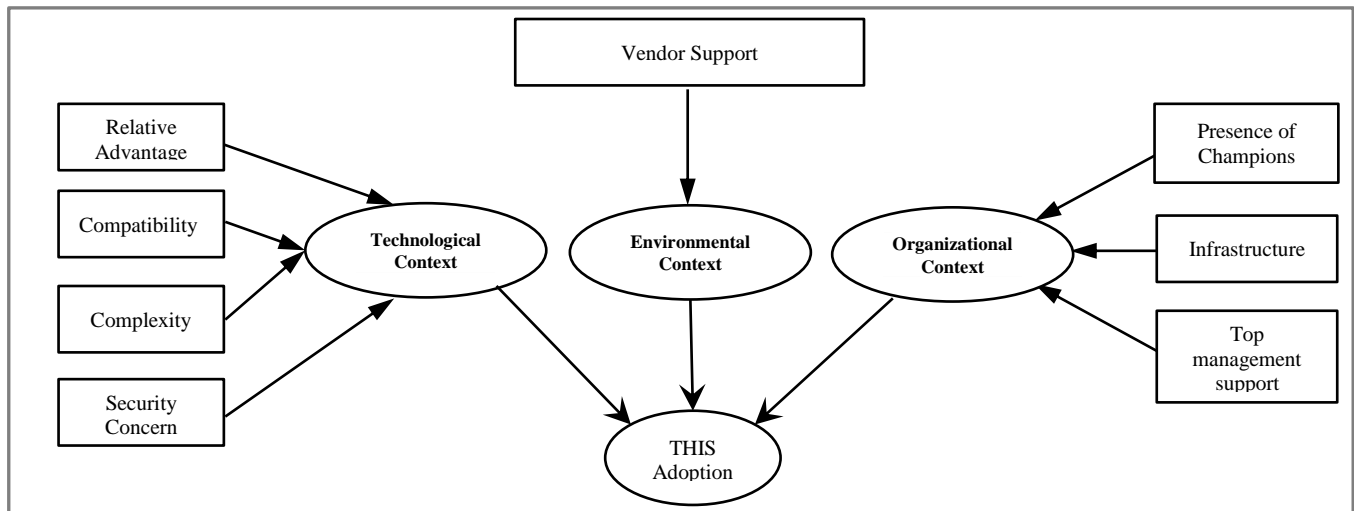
Vendor Support

Relative Advantage

Compatibility

Complexity

Security Concern

Technological Context

Environmental Context

Organizational Context

Presence of Champions

Infrastructure

Top management support

THIS Adoption